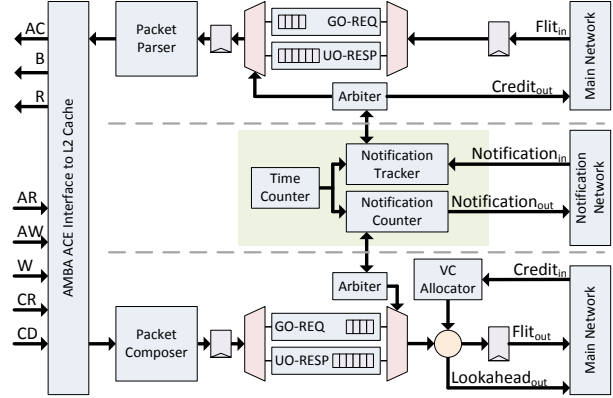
AC
B
R
AR
AW
W
CR
CD
AMBA ACE Interface to L2 Cache
Packet Parser
GO-REQ
UO-RESP
Flit$_{in}$
Main Network
Arbiter
Credit$_{out}$
Time Counter
Notification Tracker
Notification$_{in}$
Notification Counter
Notification$_{out}$
Notification Network
Arbiter
VC Allocator
Credit$_{in}$
Packet Composer
GO-REQ
UO-RESP
Flit$_{out}$
Lookahead$_{out}$
Main Network